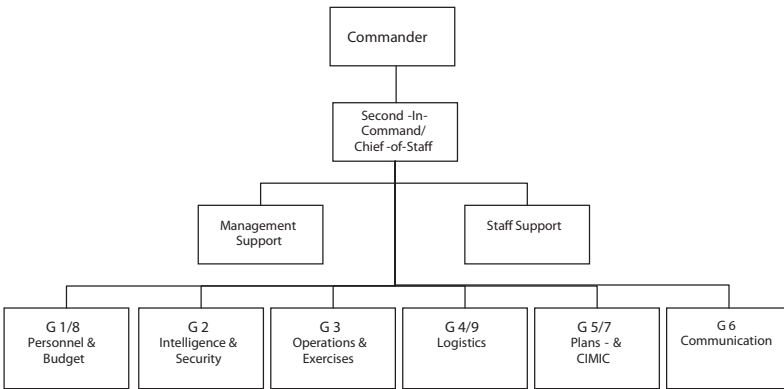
Commander

Second -In-Command/ Chief -of-Staff

Management Support

Staff Support

G 1/8 Personnel & Budget

G 2 Intelligence & Security

G 3 Operations & Exercises

G 4/9 Logistics

G 5/7 Plans - & CIMIC

G 6 Communication